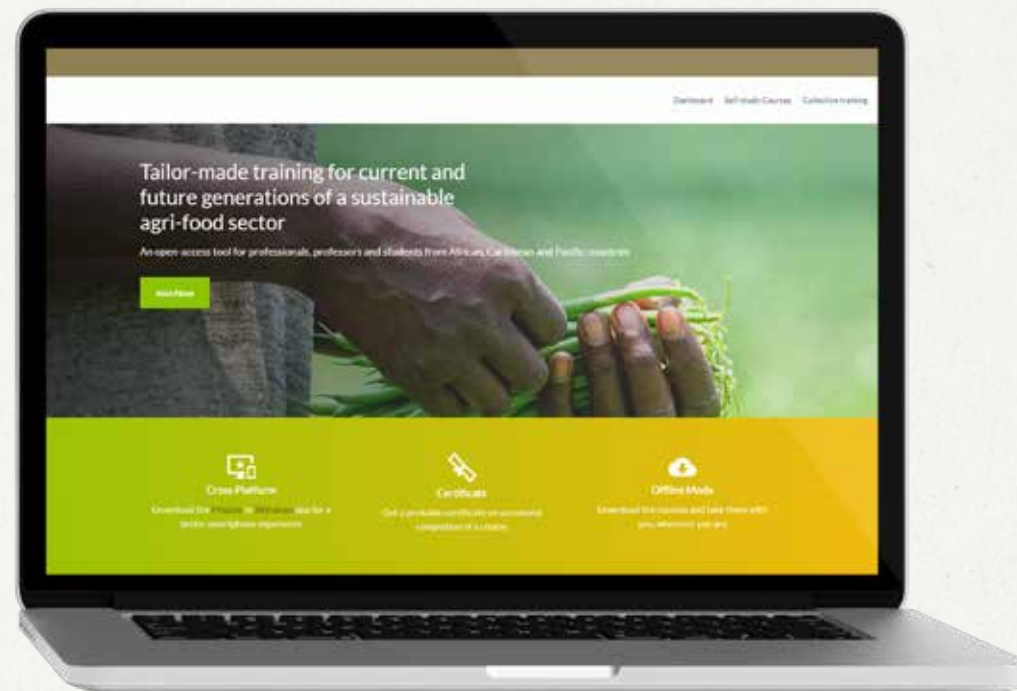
Dashboard Self-study Courses Collective training

Tailor-made training for current and future generations of a sustainable agri-food sector

An open-access tool for professionals, professors and students from African, Caribbean and Pacific countries

Join Now

Cross Platform

Download the iPhone or Android app for a better smartphone experience

Certificate

Get a printable certificate on successful completion of a course

Offline Mode

Download the courses and take them with you wherever you are